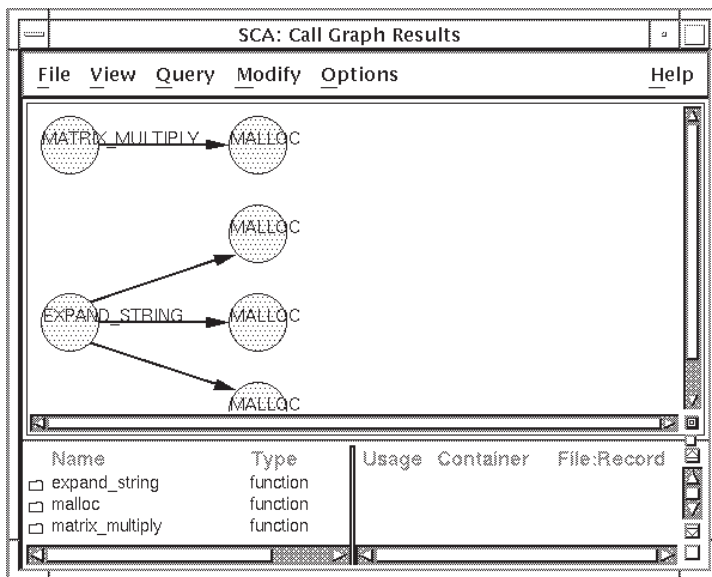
SCA: Call Graph Results

File View Query Modify Options Help

MATRIX_MULTIPLY
MALLOC
MALLOC
EXPAND_STRING
MALLOC
MALLOC

| Name | Type |
|---|---|
| expand_string | function |
| malloc | function |
| matrix_multiply | function |

Usage Container File:Record